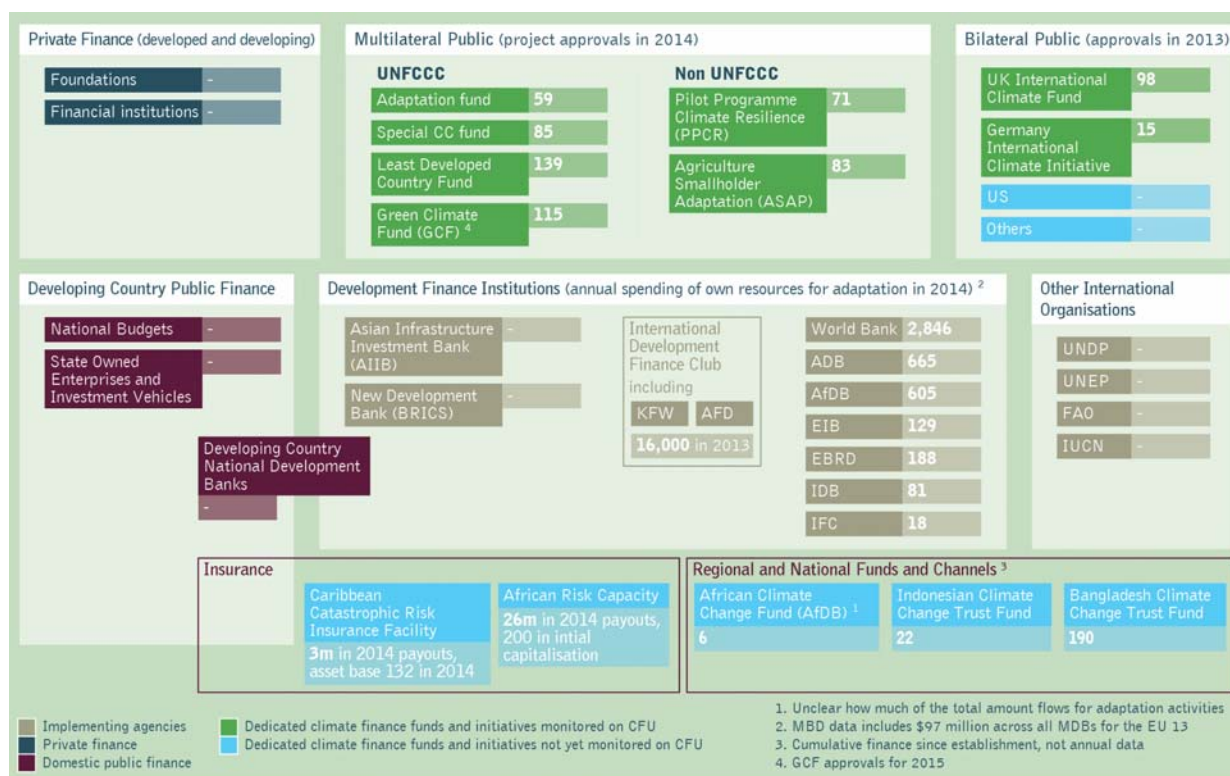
Private Finance (developed and developing)

Foundations -

Financial institutions -

Multilateral Public (project approvals in 2014)

UNFCCC

Adaptation fund 59

Special CC fund 85

Least Developed Country Fund 139

Green Climate Fund (GCF) 4 115

Non UNFCCC

Pilot Programme Climate Resilience (PPCR) 71

Agriculture Smallholder Adaptation (ASAP) 83

Bilateral Public (approvals in 2013)

UK International Climate Fund 98

Germany International Climate Initiative 15

US -

Others -

Developing Country Public Finance

National Budgets -

State Owned Enterprises and Investment Vehicles -

Developing Country National Development Banks

-

Development Finance Institutions (annual spending of own resources for adaptation in 2014) 2

Asian Infrastructure Investment Bank (AIIB) -

New Development Bank (BRICS) -

International Development Finance Club including

KFW AFD

16,000 in 2013

World Bank 2,846

ADB 665

AfDB 605

EIB 129

EBRD 188

IDB 81

IFC 18

Other International Organisations

UNDP -

UNEP -

FAO -

IUCN -

Insurance

Caribbean Catastrophic Risk Insurance Facility

3m in 2014 payouts, asset base 132 in 2014

African Risk Capacity

26m in 2014 payouts, 200 in intial capitalisation

Regional and National Funds and Channels 3

African Climate Change Fund (AfDB) 1

6

Indonesian Climate Change Trust Fund

22

Bangladesh Climate Change Trust Fund

190

Implementing agencies

Private finance

Domestic public finance

Dedicated climate finance funds and initiatives monitored on CFU

Dedicated climate finance funds and initiatives not yet monitored on CFU

1. Unclear how much of the total amount flows for adaptation activities
2. MBD data includes $97 million across all MDBs for the EU 13
3. Cumulative finance since establishment, not annual data
4. GCF approvals for 2015